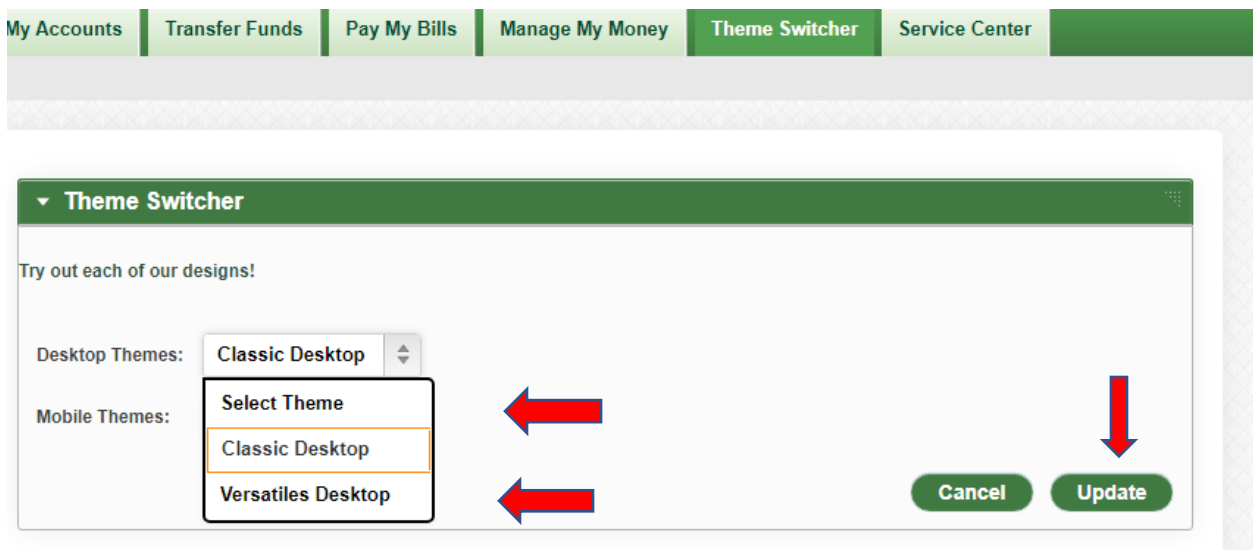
My Accounts | Transfer Funds | Pay My Bills | Manage My Money | Theme Switcher | Service Center

Theme Switcher

Try out each of our designs!

Desktop Themes: Classic Desktop

Mobile Themes:

Select Theme
Classic Desktop
Versatiles Desktop

Cancel Update